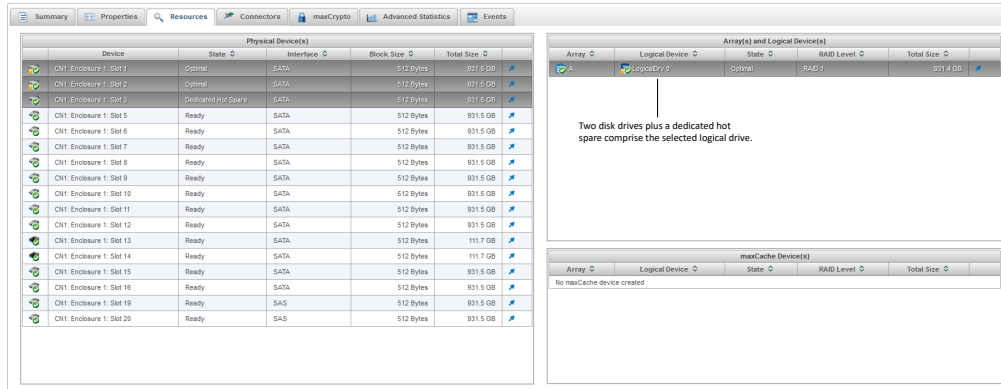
Summary | Properties | Resources | Connectors | maxCrypto | Advanced Statistics | Events

Physical Device(s)

| | Device | State | Interface | Block Size | Total Size | |
|---|---|---|---|---|---|---|
| | CN1: Enclosure 1: Slot 1 | Optimal | SATA | 512 Bytes | 931.5 GB | |
| | CN1: Enclosure 1: Slot 2 | Optimal | SATA | 512 Bytes | 931.5 GB | |
| | CN1: Enclosure 1: Slot 3 | Dedicated Hot Spare | SATA | 512 Bytes | 931.5 GB | |
| | CN1: Enclosure 1: Slot 5 | Ready | SATA | 512 Bytes | 931.5 GB | |
| | CN1: Enclosure 1: Slot 6 | Ready | SATA | 512 Bytes | 931.5 GB | |
| | CN1: Enclosure 1: Slot 7 | Ready | SATA | 512 Bytes | 931.5 GB | |
| | CN1: Enclosure 1: Slot 8 | Ready | SATA | 512 Bytes | 931.5 GB | |
| | CN1: Enclosure 1: Slot 9 | Ready | SATA | 512 Bytes | 931.5 GB | |
| | CN1: Enclosure 1: Slot 10 | Ready | SATA | 512 Bytes | 931.5 GB | |
| | CN1: Enclosure 1: Slot 11 | Ready | SATA | 512 Bytes | 931.5 GB | |
| | CN1: Enclosure 1: Slot 12 | Ready | SATA | 512 Bytes | 931.5 GB | |
| | CN1: Enclosure 1: Slot 13 | Ready | SATA | 512 Bytes | 111.7 GB | |
| | CN1: Enclosure 1: Slot 14 | Ready | SATA | 512 Bytes | 111.7 GB | |
| | CN1: Enclosure 1: Slot 15 | Ready | SATA | 512 Bytes | 931.5 GB | |
| | CN1: Enclosure 1: Slot 16 | Ready | SATA | 512 Bytes | 931.5 GB | |
| | CN1: Enclosure 1: Slot 19 | Ready | SAS | 512 Bytes | 931.5 GB | |
| | CN1: Enclosure 1: Slot 20 | Ready | SAS | 512 Bytes | 931.5 GB | |

Array(s) and Logical Device(s)

| Array | Logical Device | State | RAID Level | Total Size | |
|---|---|---|---|---|---|
| A | LogicalDrv 0 | Optimal | RAID 1 | 931.4 GB | |

Two disk drives plus a dedicated hot spare comprise the selected logical drive.

maxCache Device(s)

| Array | Logical Device | State | RAID Level | Total Size |
|---|---|---|---|---|
| No maxCache device created | | | | |